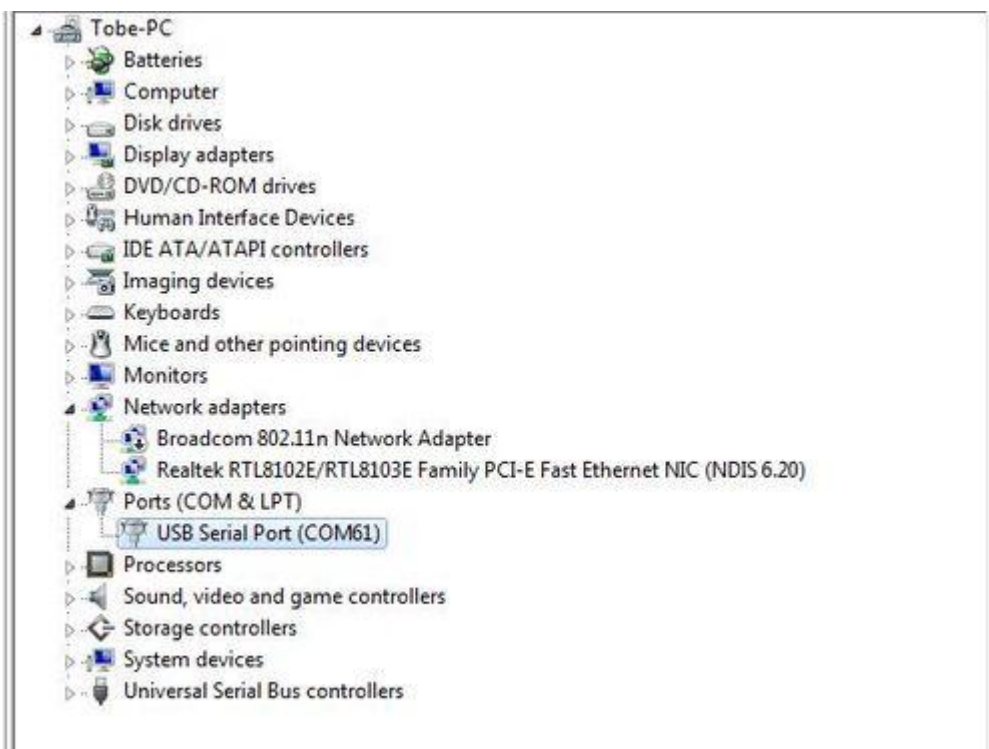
Tobe-PC
Batteries
Computer
Disk drives
Display adapters
DVD/CD-ROM drives
Human Interface Devices
IDE ATA/ATAPI controllers
Imaging devices
Keyboards
Mice and other pointing devices
Monitors
Network adapters
Broadcom 802.11n Network Adapter
Realtek RTL8102E/RTL8103E Family PCI-E Fast Ethernet NIC (NDIS 6.20)
Ports (COM & LPT)
USB Serial Port (COM61)
Processors
Sound, video and game controllers
Storage controllers
System devices
Universal Serial Bus controllers